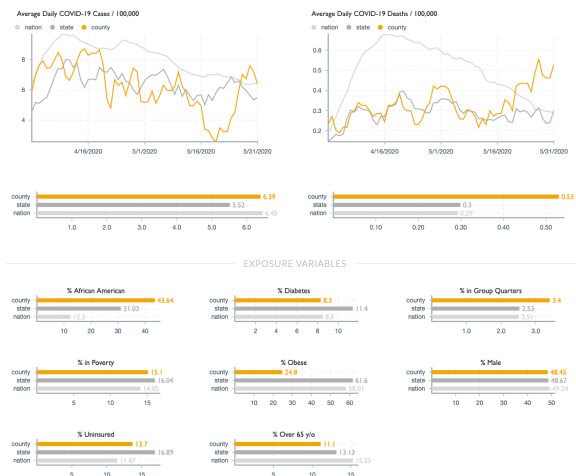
Average Daily COVID-19 Cases / 100,000

nation state county

8
6
4

4/16/2020 5/1/2020 5/16/2020 5/31/2020

Average Daily COVID-19 Deaths / 100,000

nation state county

0.6
0.5
0.4
0.3
0.2

4/16/2020 5/1/2020 5/16/2020 5/31/2020

county 6.39
state 5.52
nation 6.45

1.0 2.0 3.0 4.0 5.0 6.0

county 0.53
state 0.3
nation 0.29

0.10 0.20 0.30 0.40 0.50

EXPOSURE VARIABLES

% African American
county 43.64
state 31.03
nation 13.3
10 20 30 40

% Diabetes
county 8.3
state 11.4
nation 8.5
2 4 6 8 10

% in Group Quarters
county 3.4
state 2.53
nation 2.51
1.0 2.0 3.0

% in Poverty
county 15.1
state 16.04
nation 14.05
5 10 15

% Obese
county 24.8
state 61.6
nation 38.01
0 10 20 30 40 50 60

% Male
county 48.45
state 48.67
nation 49.24
10 20 30 40 50

% Uninsured
county 13.7
state 16.89
nation 11.47
5 10 15

% Over 65 y/o
county 11.1
state 13.13
nation 15.25
5 10 15